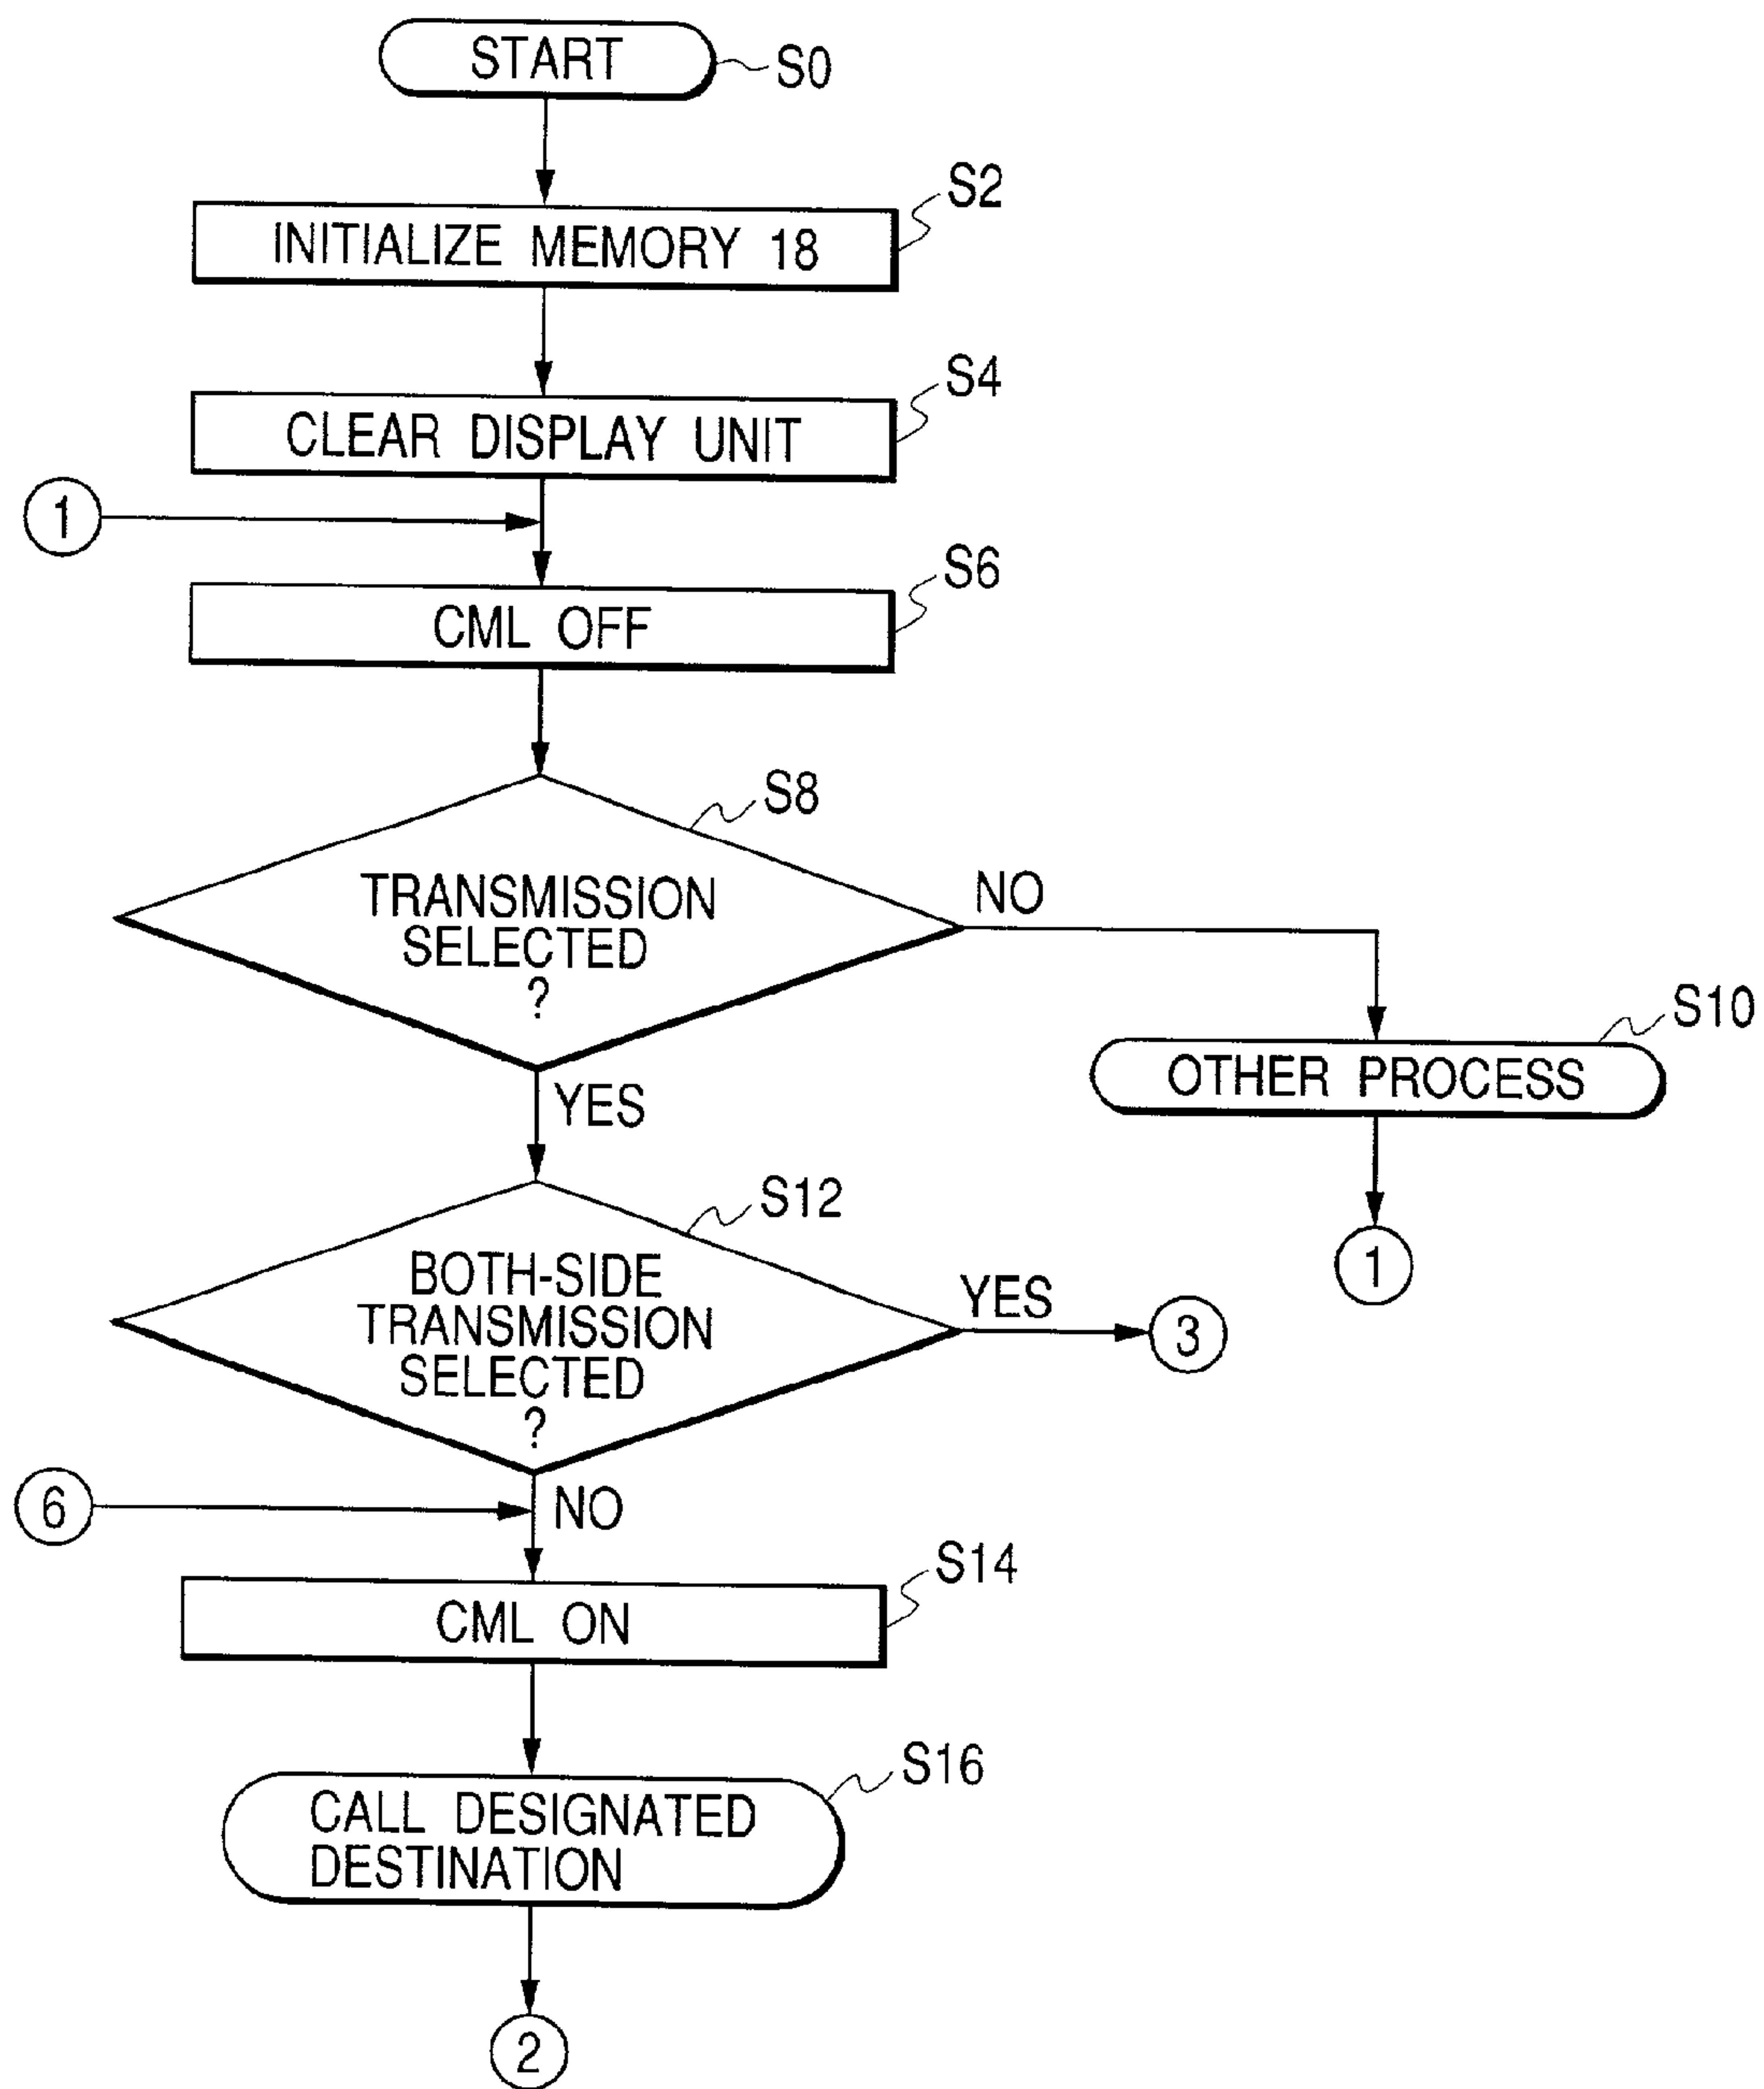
START
S0

INITIALIZE MEMORY 18
S2

CLEAR DISPLAY UNIT
S4

1

CML OFF
S6

TRANSMISSION SELECTED ?
S8
NO

OTHER PROCESS
S10

1

YES

BOTH-SIDE TRANSMISSION SELECTED ?
S12
YES
3

6
NO

CML ON
S14

CALL DESIGNATED DESTINATION
S16

2